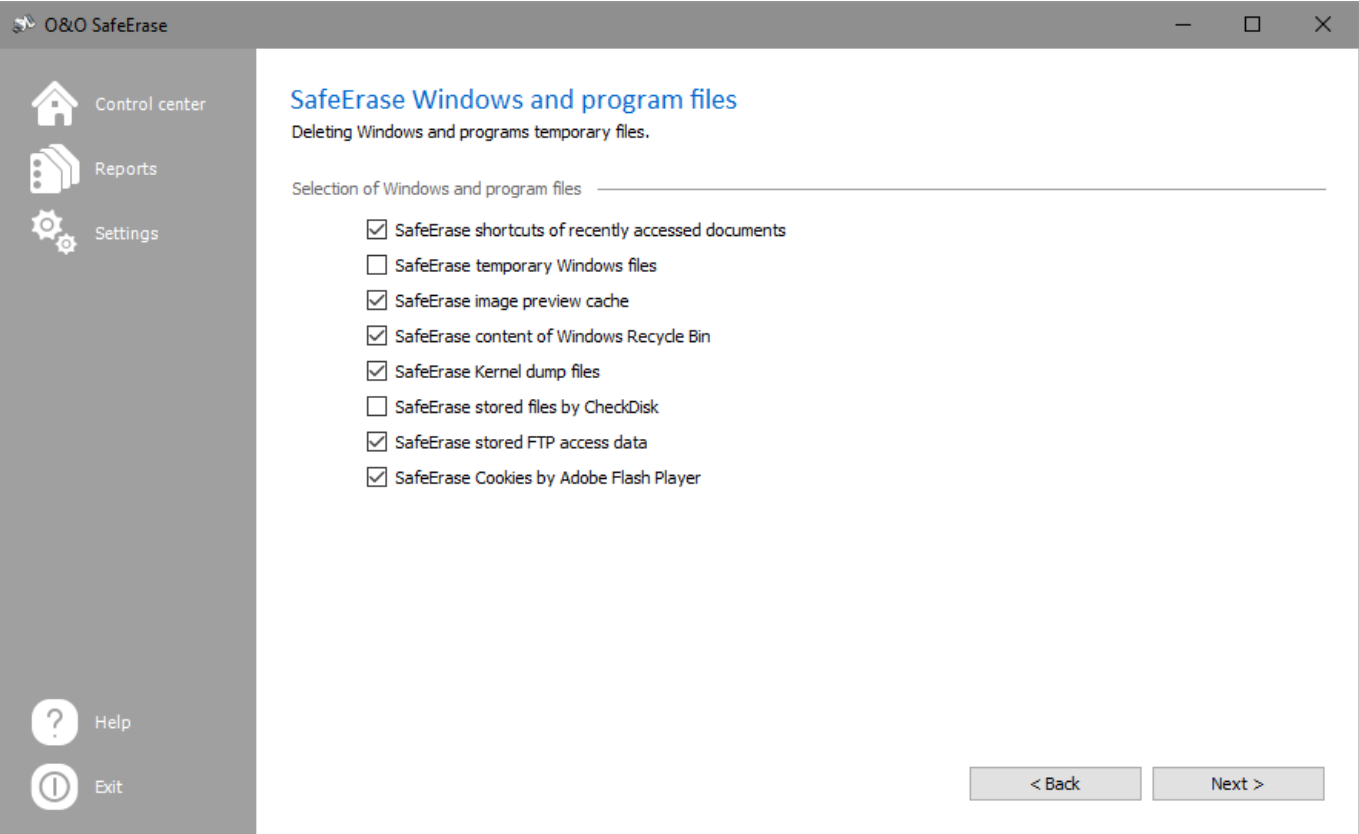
O&O SafeErase

Control center

Reports

Settings

SafeErase Windows and program files

Deleting Windows and programs temporary files.

Selection of Windows and program files

☑ SafeErase shortcuts of recently accessed documents
☐ SafeErase temporary Windows files
☑ SafeErase image preview cache
☑ SafeErase content of Windows Recycle Bin
☑ SafeErase Kernel dump files
☐ SafeErase stored files by CheckDisk
☑ SafeErase stored FTP access data
☑ SafeErase Cookies by Adobe Flash Player

Help

Exit

< Back

Next >